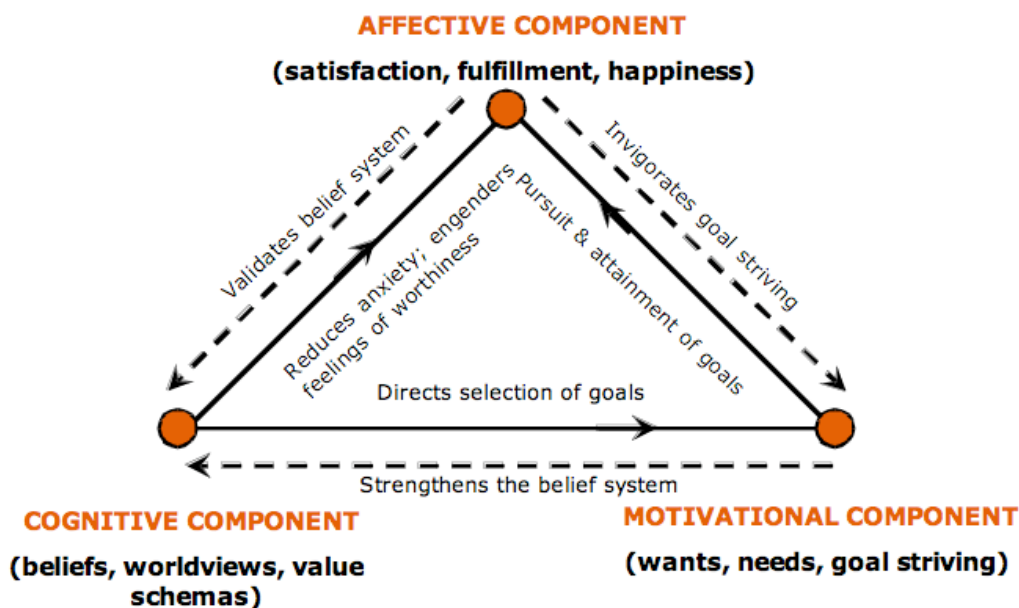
AFFECTIVE COMPONENT

(satisfaction, fulfillment, happiness)

Validates belief system

Invigorates goal striving

Reduces anxiety; engenders feelings of worthiness

Pursuit & attainment of goals

Directs selection of goals

Strengthens the belief system

COGNITIVE COMPONENT

(beliefs, worldviews, value schemas)

MOTIVATIONAL COMPONENT

(wants, needs, goal striving)